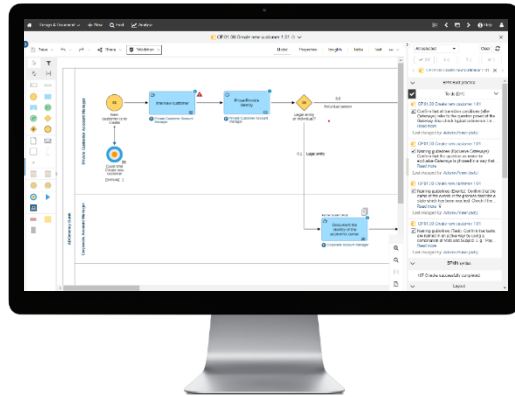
Design & Document · New · Draft · Analyze

CIP01.08 Create new customer 1.01.0

Assess customer
Private Customer Account Manager
Private Customer Account Manager
Legal entity or individual?
Individual person
Legal entity
Document the identity of the customer
Corporate Account Manager
Corporate Account Manager

Annotated
To do (2/7)
CIP01.08 Create new customer 1.01
CIP01.08 Create new customer 1.01
CIP01.08 Create new customer 1.01
Read more
Read more
Read more
SPMN errors
CIP Create successfully completed
Layout